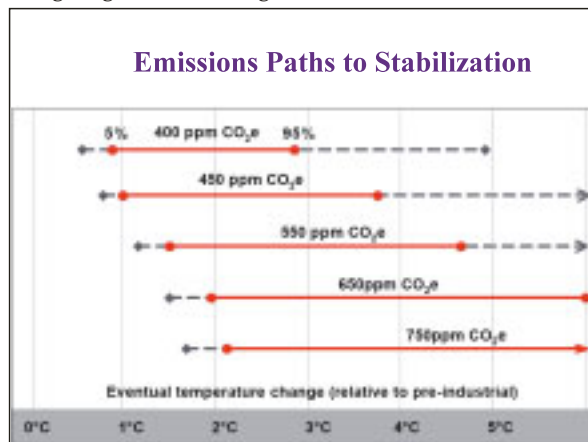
Emissions Paths to Stabilization

5% 400 ppm $CO_2e$ 95%

450 ppm $CO_2e$

550 ppm $CO_2e$

650ppm $CO_2e$

750ppm $CO_2e$

Eventual temperature change (relative to pre-industrial)

0°C 1°C 2°C 3°C 4°C 5°C